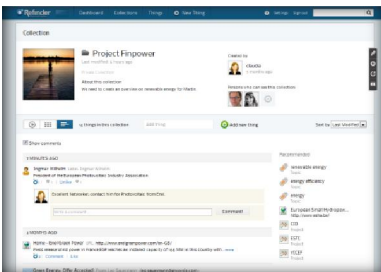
Refinder Dashboard Collections Things New Thing

Collection

Project Finpower

Last modified 4 hours ago

Created by

Claudia

About this collection

We need to create an overview on renewable energy for Finland

Show comments

Add new thing

Sort by Last Modified

Recommended

renewable energy

energy efficiency

energy

European Small Hydropower

Comment

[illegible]